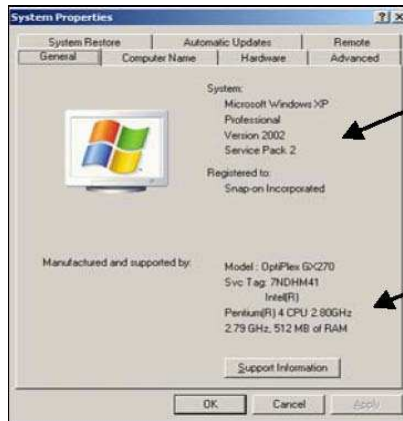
System Properties
?
X
System Restore
Automatic Updates
Remote
General
Computer Name
Hardware
Advanced

System:
Microsoft Windows XP
Professional
Version 2002
Service Pack 2

Registered to:
Snap-on Incorporated

Manufactured and supported by:

Model : OptiPlex GX270
Svc Tag: 7NDHM41
Intel(R)
Pentium(R) 4 CPU 2.80GHz
2.79 GHz, 512 MB of RAM

Support Information

OK
Cancel
Apply